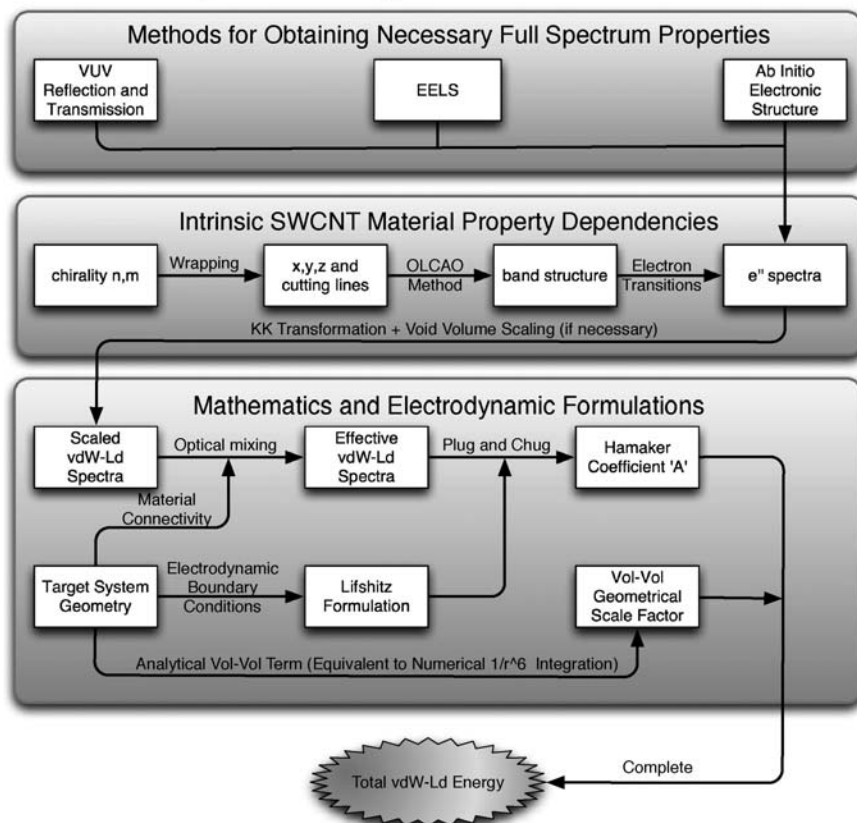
Methods for Obtaining Necessary Full Spectrum Properties

VUV Reflection and Transmission

EELS

Ab Initio Electronic Structure

Intrinsic SWCNT Material Property Dependencies

chirality n,m

Wrapping

x,y,z and cutting lines

OLCAO Method

band structure

Electron Transitions

e'' spectra

KK Transformation + Void Volume Scaling (if necessary)

Mathematics and Electrodynamic Formulations

Scaled vdW-Ld Spectra

Optical mixing

Effective vdW-Ld Spectra

Plug and Chug

Hamaker Coefficient 'A'

Material Connectivity

Target System Geometry

Electrodynamic Boundary Conditions

Lifshitz Formulation

Vol-Vol Geometrical Scale Factor

Analytical Vol-Vol Term (Equivalent to Numerical 1/r^6 Integration)

Total vdW-Ld Energy

Complete